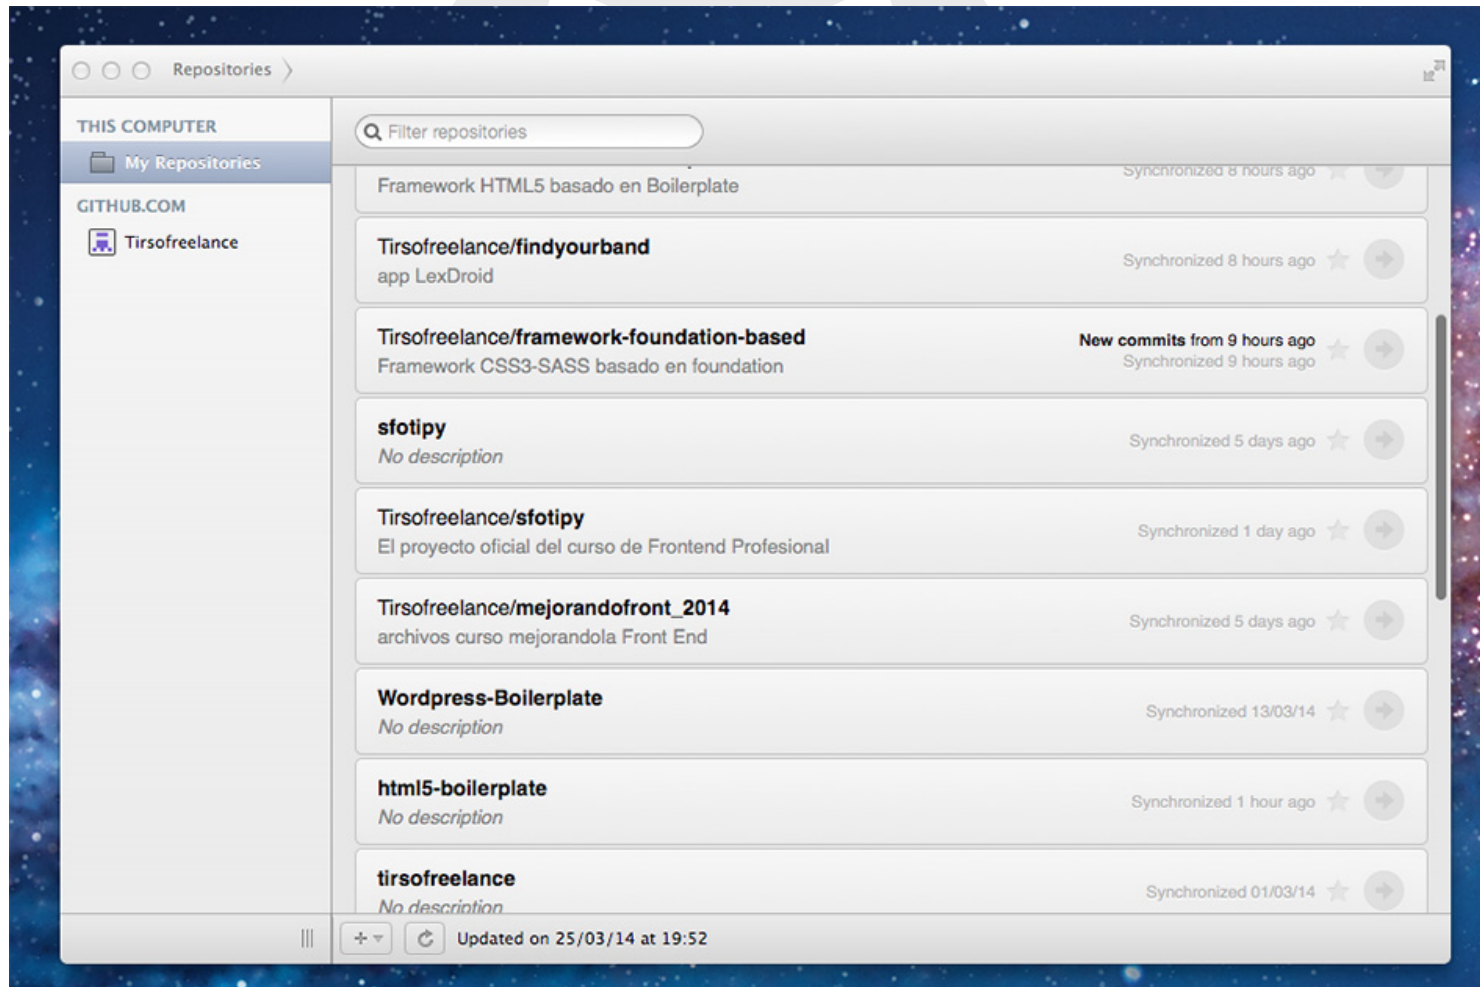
Repositories

THIS COMPUTER

My Repositories

GITHUB.COM

Tirsofreelance

Filter repositories

Framework HTML5 basado en Boilerplate

Synchronized 8 hours ago

Tirsofreelance/findyourband

app LexDroid

Synchronized 8 hours ago

Tirsofreelance/framework-foundation-based

Framework CSS3-SASS basado en foundation

New commits from 9 hours ago

Synchronized 9 hours ago

sfotipy

No description

Synchronized 5 days ago

Tirsofreelance/sfotipy

El proyecto oficial del curso de Frontend Profesional

Synchronized 1 day ago

Tirsofreelance/mejorandofront_2014

archivos curso mejorandola Front End

Synchronized 5 days ago

Wordpress-Boilerplate

No description

Synchronized 13/03/14

html5-boilerplate

No description

Synchronized 1 hour ago

tirsofreelance

No description

Synchronized 01/03/14

Updated on 25/03/14 at 19:52